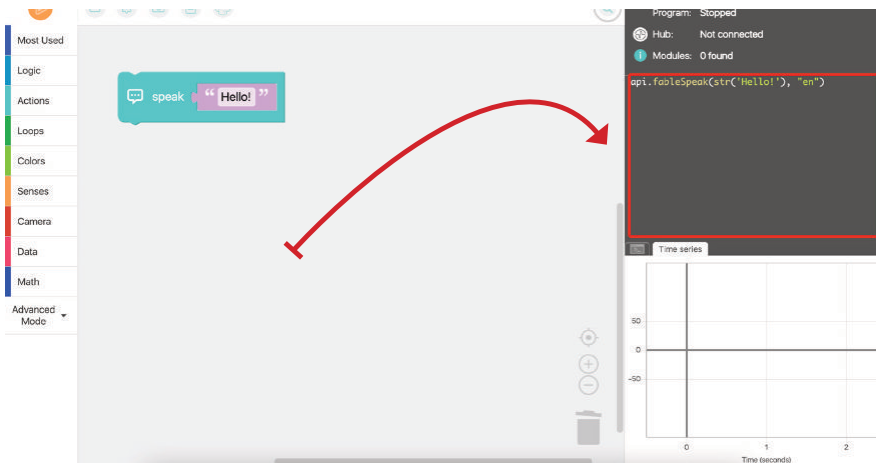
Most Used
Logic
Actions
Loops
Colors
Senses
Camera
Data
Math
Advanced Mode

speak “ Hello! ”

Program: Stopped
Hub: Not connected
Modules: 0 found

api.fableSpeak(str('Hello!'), "en")

Time series

50
0
-50

0
1
2
Time (seconds)